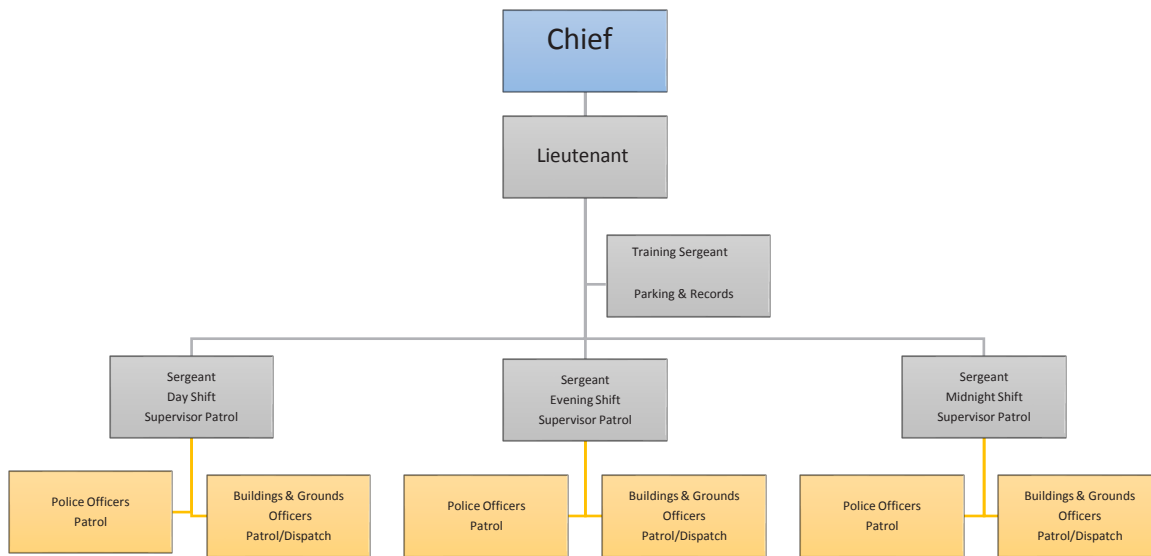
Chief

Lieutenant

Training Sergeant

Parking & Records

Sergeant
Day Shift
Supervisor Patrol

Sergeant
Evening Shift
Supervisor Patrol

Sergeant
Midnight Shift
Supervisor Patrol

Police Officers
Patrol

Buildings & Grounds
Officers
Patrol/Dispatch

Police Officers
Patrol

Buildings & Grounds
Officers
Patrol/Dispatch

Police Officers
Patrol

Buildings & Grounds
Officers
Patrol/Dispatch